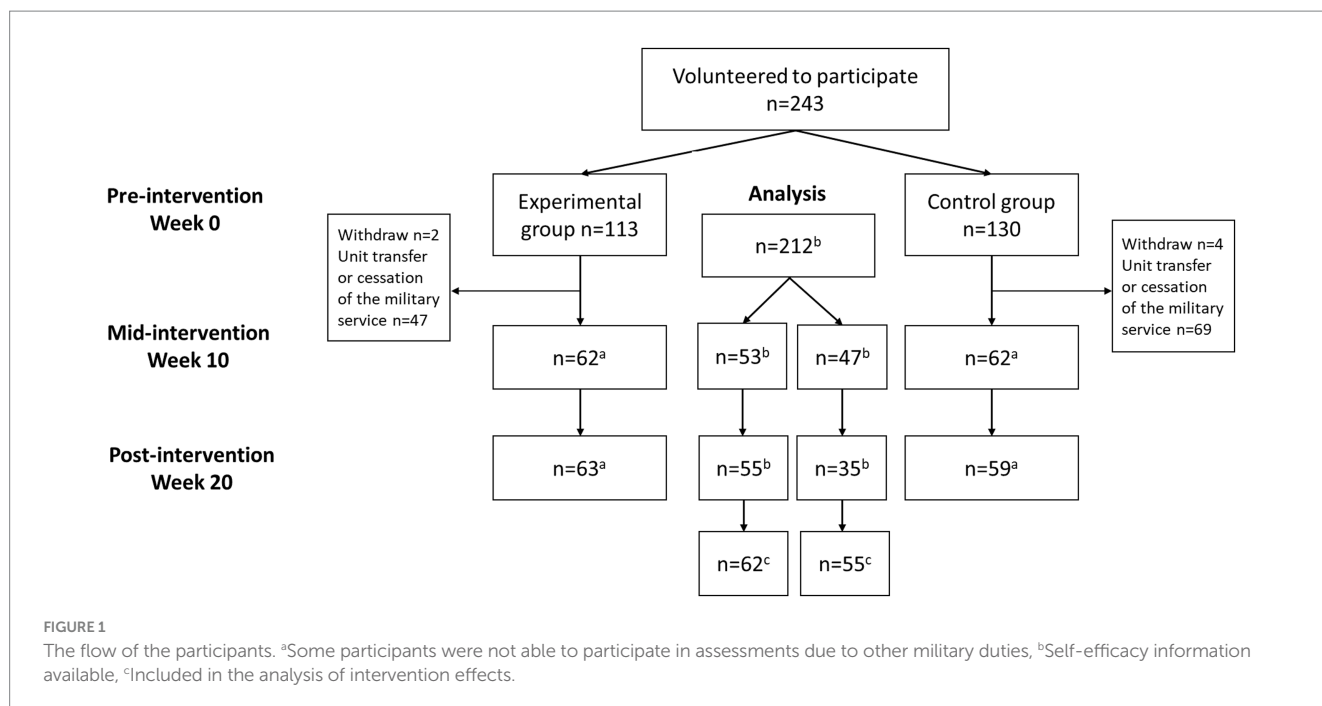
Volunteered to participate
n=243

Pre-intervention
Week 0

Experimental group n=113

Analysis

Control group
n=130

Withdraw n=2
Unit transfer or cessation of the military service n=47

n=212$^{b}$

Withdraw n=4
Unit transfer or cessation of the military service n=69

Mid-intervention
Week 10

n=62$^{a}$

n=53$^{b}$

n=47$^{b}$

n=62$^{a}$

Post-intervention
Week 20

n=63$^{a}$

n=55$^{b}$

n=35$^{b}$

n=59$^{a}$

n=62$^{c}$

n=55$^{c}$

FIGURE 1
The flow of the participants. $^{a}$Some participants were not able to participate in assessments due to other military duties, $^{b}$Self-efficacy information available, $^{c}$Included in the analysis of intervention effects.